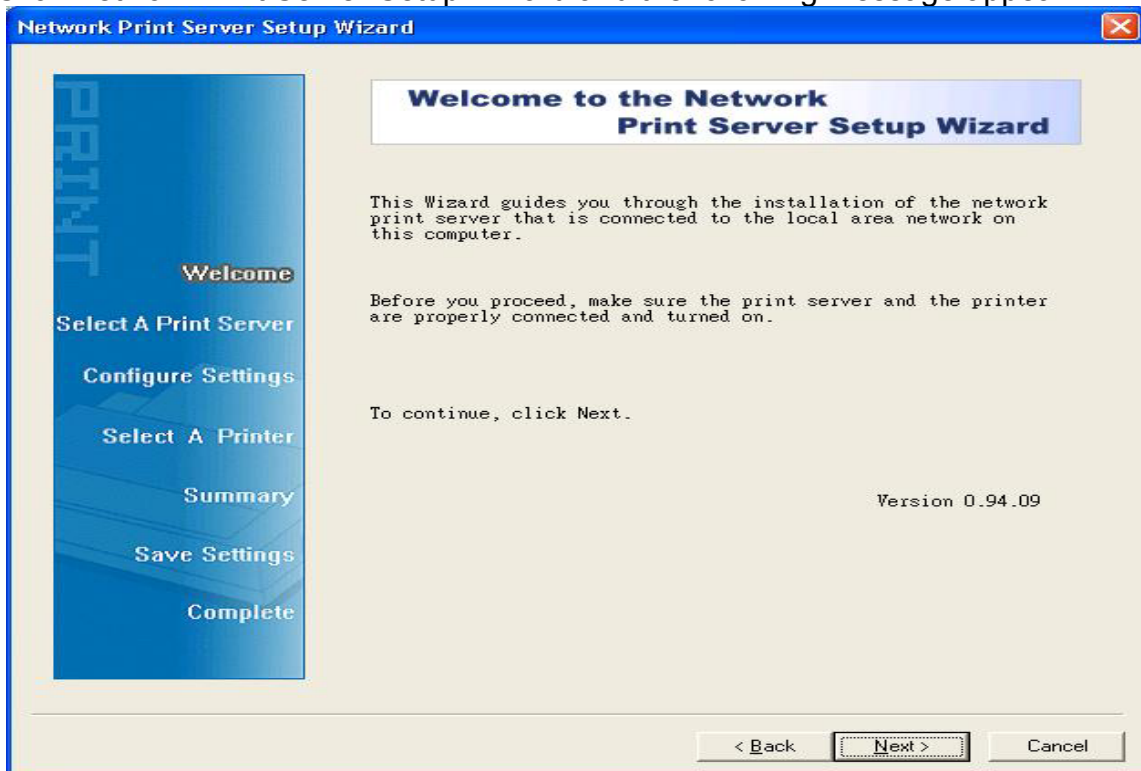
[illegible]

Network Print Server Setup Wizard

PRINT

Welcome

Select A Print Server

Configure Settings

Select A Printer

Summary

Save Settings

Complete

Welcome to the Network
Print Server Setup Wizard

This Wizard guides you through the installation of the network print server that is connected to the local area network on this computer.

Before you proceed, make sure the print server and the printer are properly connected and turned on.

To continue, click Next.

Version 0.94.09

< Back

Next >

Cancel